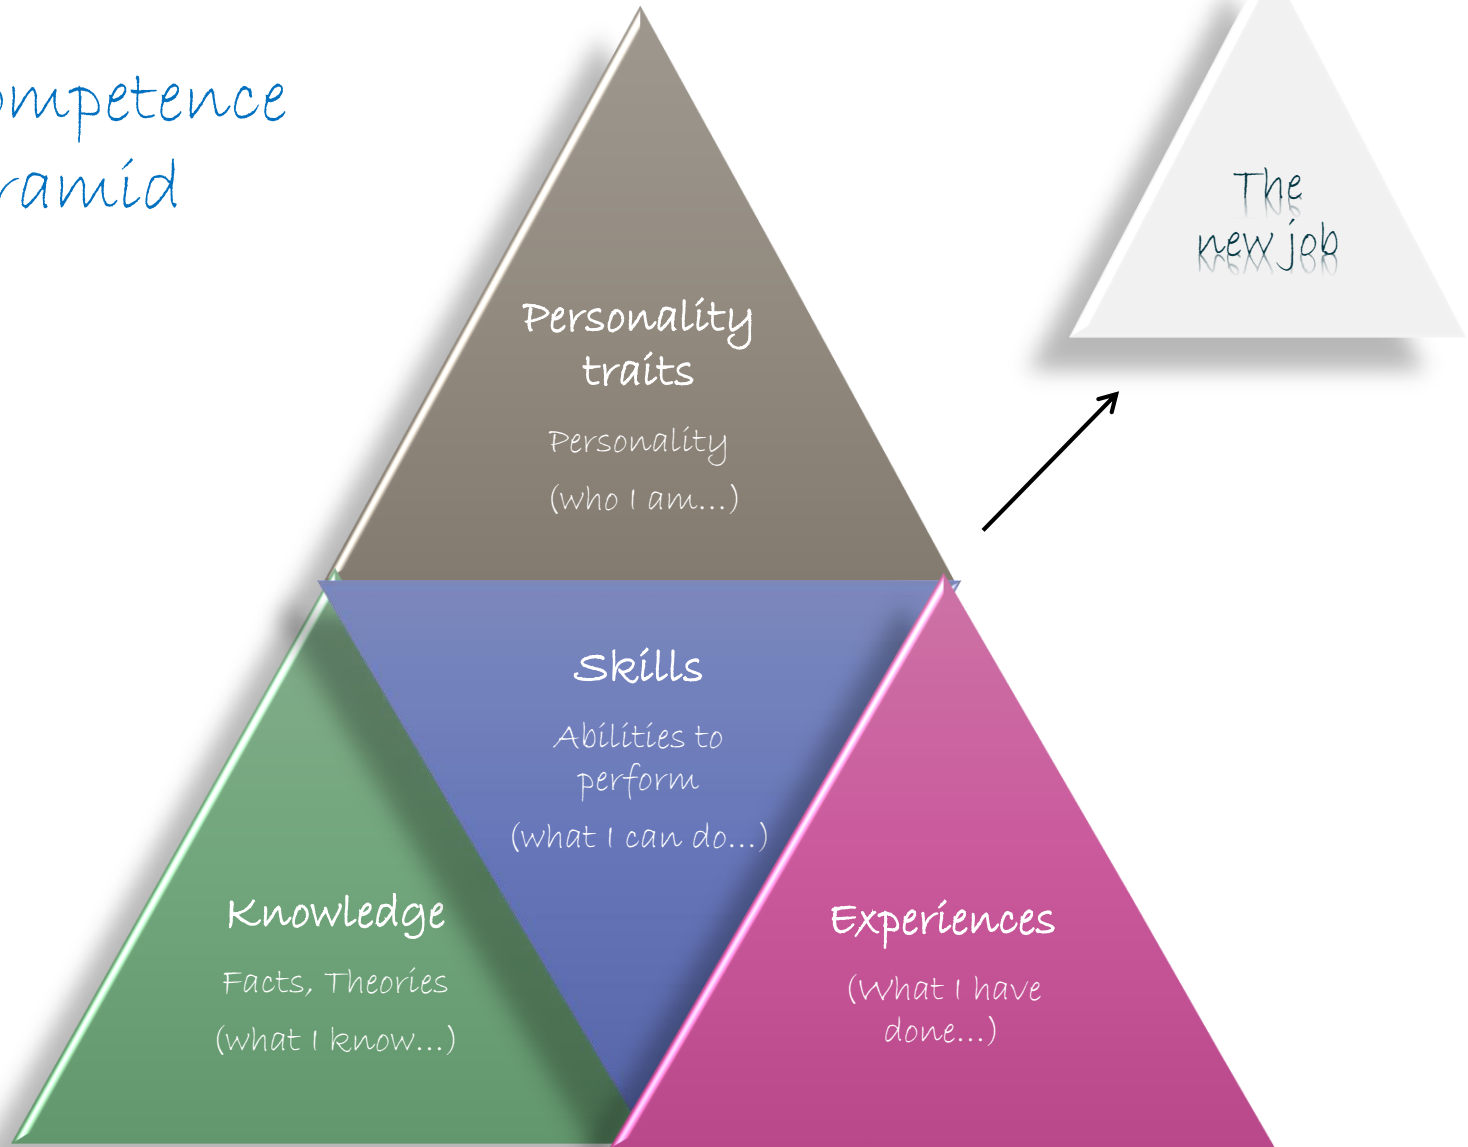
ompetence
ramid

Personality traits

Personality

(who I am...)

The new job

Skills

Abilities to perform

(what I can do...)

Knowledge

Facts, Theories

(what I know...)

Experiences

(What I have done...)